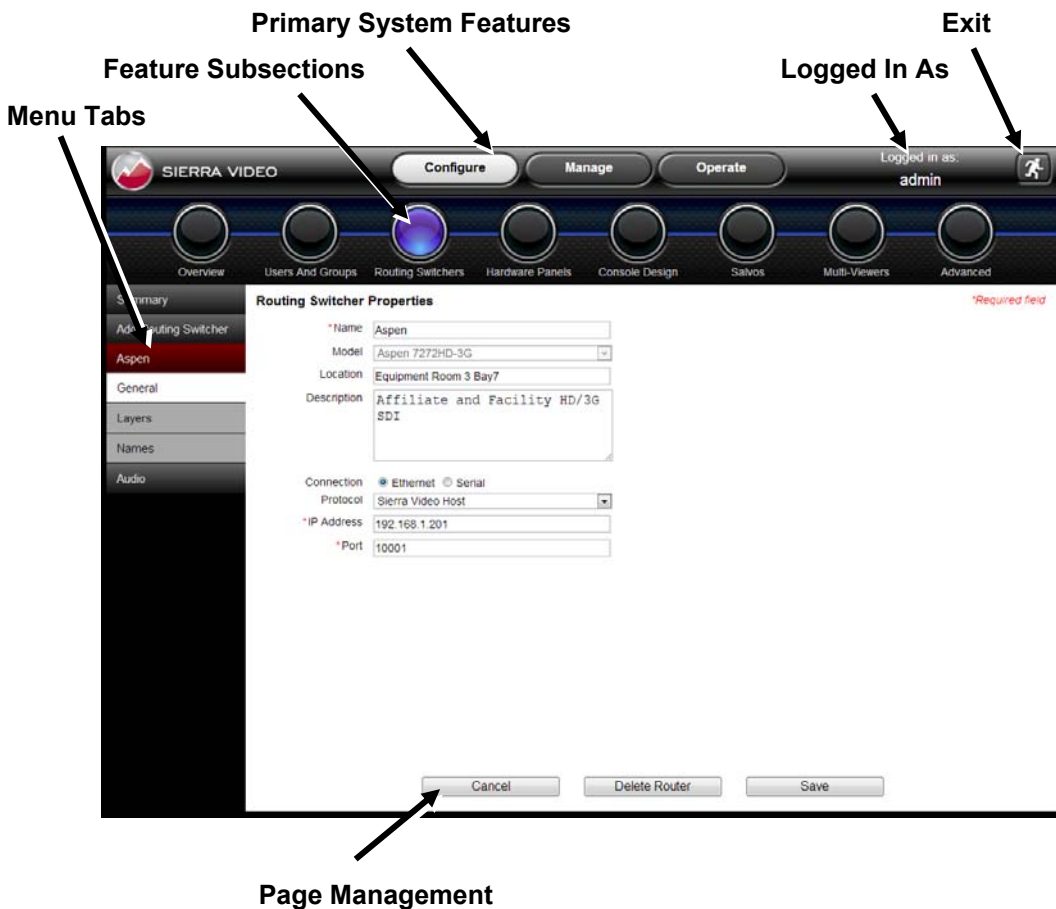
Primary System Features

Exit

Feature Subsections

Logged In As

Menu Tabs

SIERRA VIDEO

Configure

Manage

Operate

Logged in as:
admin

Overview

Users And Groups

Routing Switchers

Hardware Panels

Console Design

Salvos

Multi-Viewers

Advanced

S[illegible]mary

Ad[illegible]outing Switcher

Aspen

General

Layers

Names

Audio

Routing Switcher Properties

*Required field

*Name Aspen

Model Aspen 7272HD-3G

Location Equipment Room 3 Bay7

Description Affiliate and Facility HD/3G SDI

Connection Ethernet Serial

Protocol Sierra Video Host

*IP Address 192.168.1.201

*Port 10001

Cancel

Delete Router

Save

Page Management